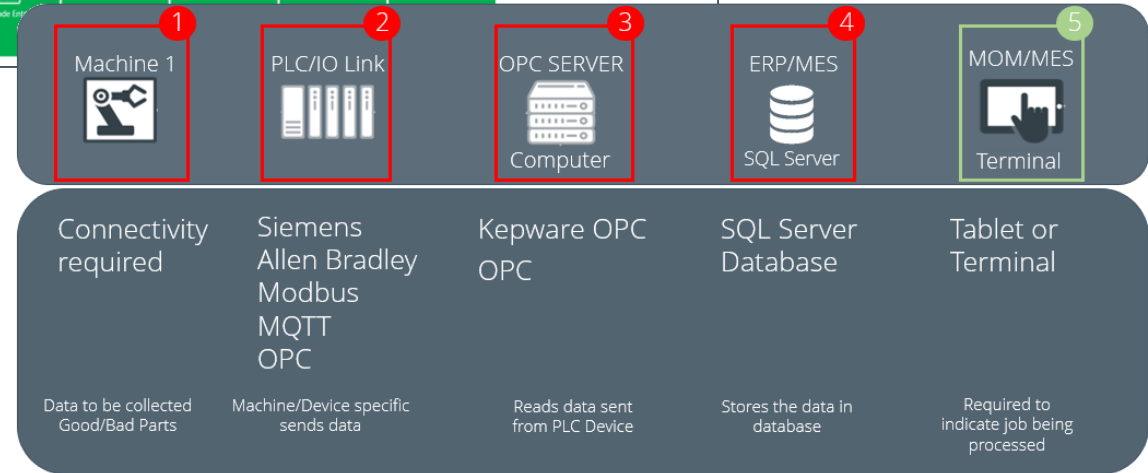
1 Machine 1

2 PLC/IO Link

3 OPC SERVER Computer

4 ERP/MES SQL Server

5 MOM/MES Terminal

Connectivity required

Siemens
Allen Bradley
Modbus
MQTT
OPC

Kepware OPC
OPC

SQL Server Database

Tablet or Terminal

Data to be collected Good/Bad Parts

Machine/Device specific sends data

Reads data sent from PLC Device

Stores the data in database

Required to indicate job being processed